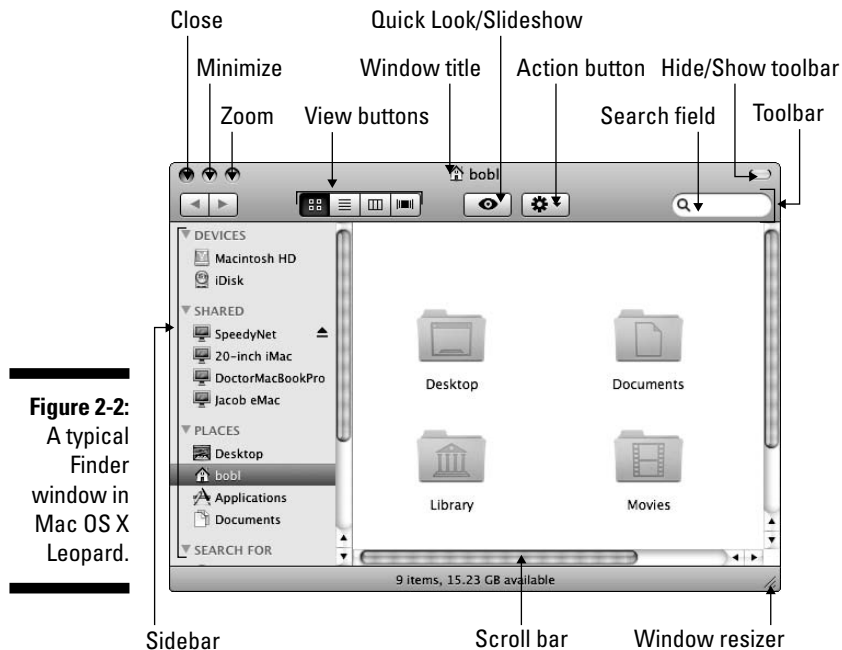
Close
Minimize
Zoom
View buttons
Quick Look/Slideshow
Window title
Action button
Hide/Show toolbar
Search field
Toolbar

bobl

DEVICES
Macintosh HD
iDisk
SHARED
SpeedyNet
20-inch iMac
DoctorMacBookPro
Jacob eMac
PLACES
Desktop
bobl
Applications
Documents
SEARCH FOR

Desktop
Documents
Library
Movies

9 items, 15.23 GB available

**Figure 2-2:** A typical Finder window in Mac OS X Leopard.

Sidebar
Scroll bar
Window resizer